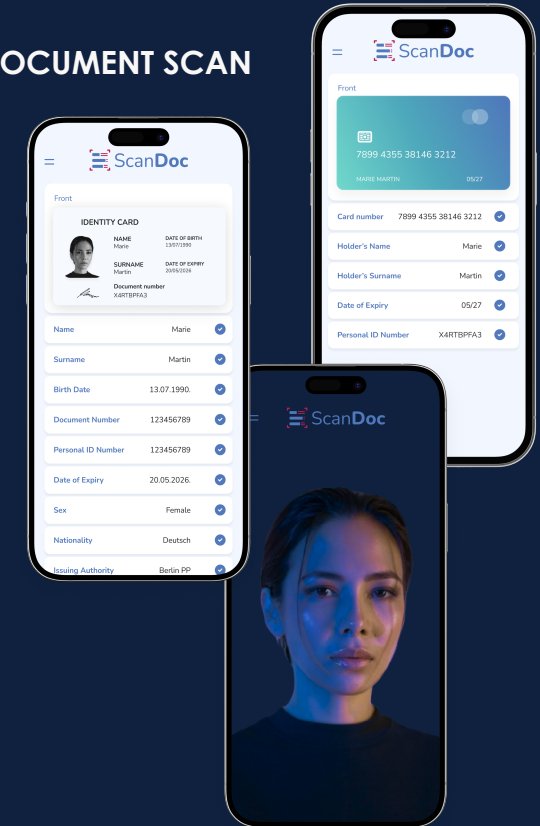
OCUMENT SCAN

ScanDoc

Front

IDENTITY CARD

NAME
Marie

DATE OF BIRTH
13/07/1990

SURNAME
Martin

DATE OF EXPIRY
20/05/2026

Document number
X4RTBPFA3

| | |
|---|---|
| Name | Marie |
| Surname | Martin |
| Birth Date | 13.07.1990. |
| Document Number | 123456789 |
| Personal ID Number | 123456789 |
| Date of Expiry | 20.05.2026. |
| Sex | Female |
| Nationality | Deutsch |
| Issuing Authority | Berlin PP |

ScanDoc

Front

7899 4355 38146 3212

MARIE MARTIN

05/27

| | |
|---|---|
| Card number | 7899 4355 38146 3212 |
| Holder's Name | Marie |
| Holder's Surname | Martin |
| Date of Expiry | 05/27 |
| Personal ID Number | X4RTBPFA3 |

ScanDoc